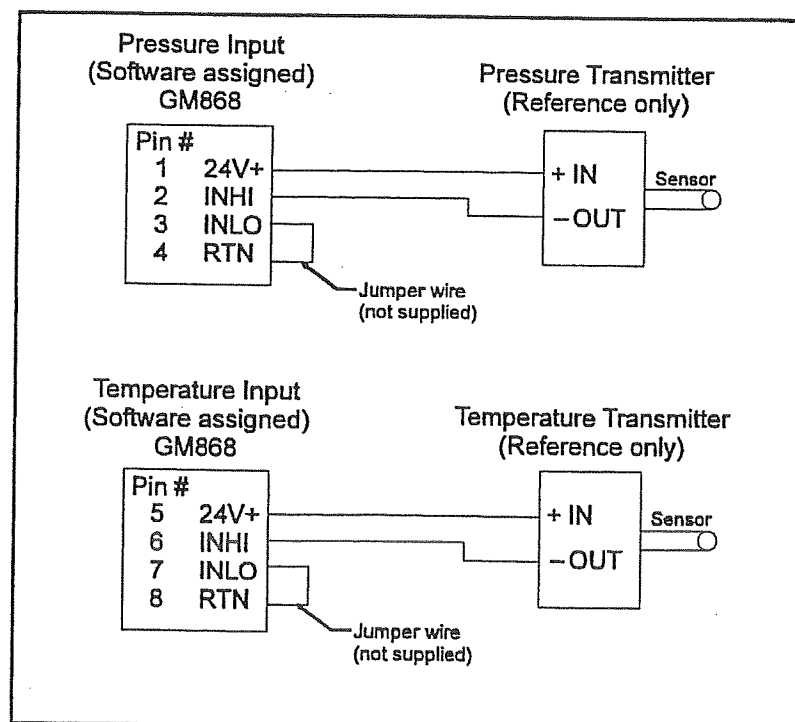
Pressure Input
(Software assigned)
GM868

Pressure Transmitter
(Reference only)

Pin #
1 24V+
2 INHI
3 INLO
4 RTN

+ IN
−OUT

Sensor

Jumper wire
(not supplied)

Temperature Input
(Software assigned)
GM868

Temperature Transmitter
(Reference only)

Pin #
5 24V+
6 INHI
7 INLO
8 RTN

+ IN
−OUT

Sensor

Jumper wire
(not supplied)